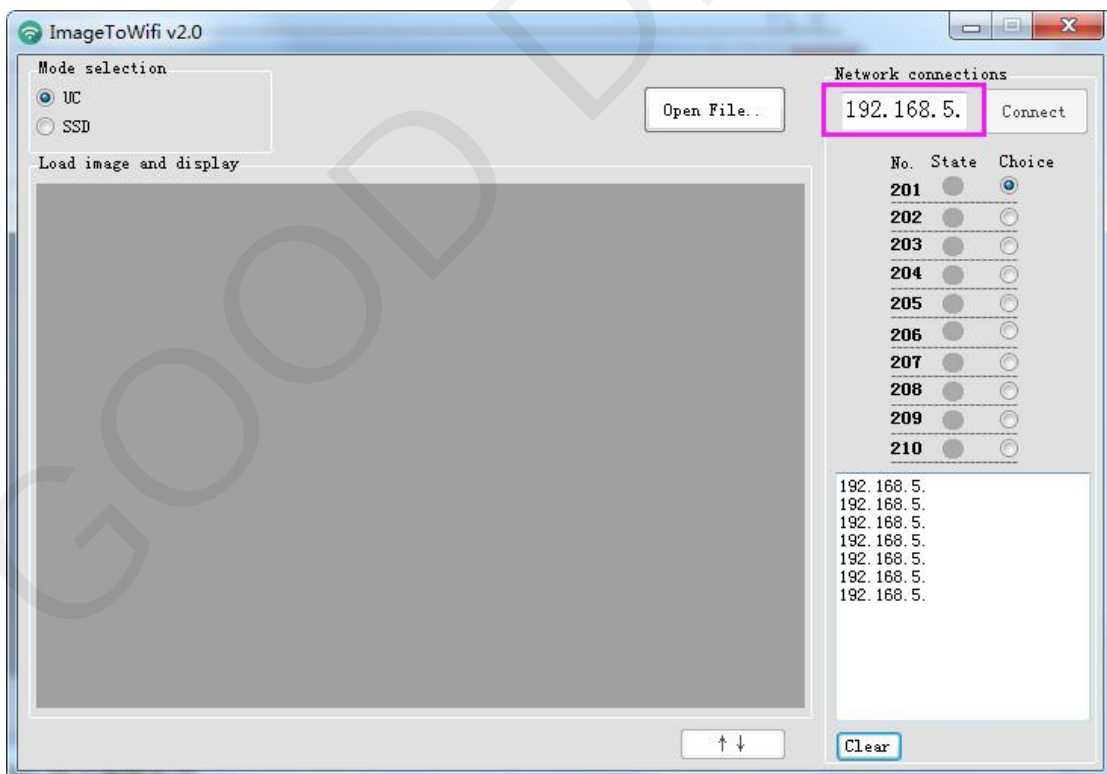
ImageToWifi v2.0

Mode selection
UC
SSD

Open File..

Network connections
192.168.5.
Connect

Load image and display

| No. | State | Choice |
|---|---|---|
| 201 | | |
| 202 | | |
| 203 | | |
| 204 | | |
| 205 | | |
| 206 | | |
| 207 | | |
| 208 | | |
| 209 | | |
| 210 | | |

192.168.5.
192.168.5.
192.168.5.
192.168.5.
192.168.5.
192.168.5.
192.168.5.

↑↓

Clear

GOOD D